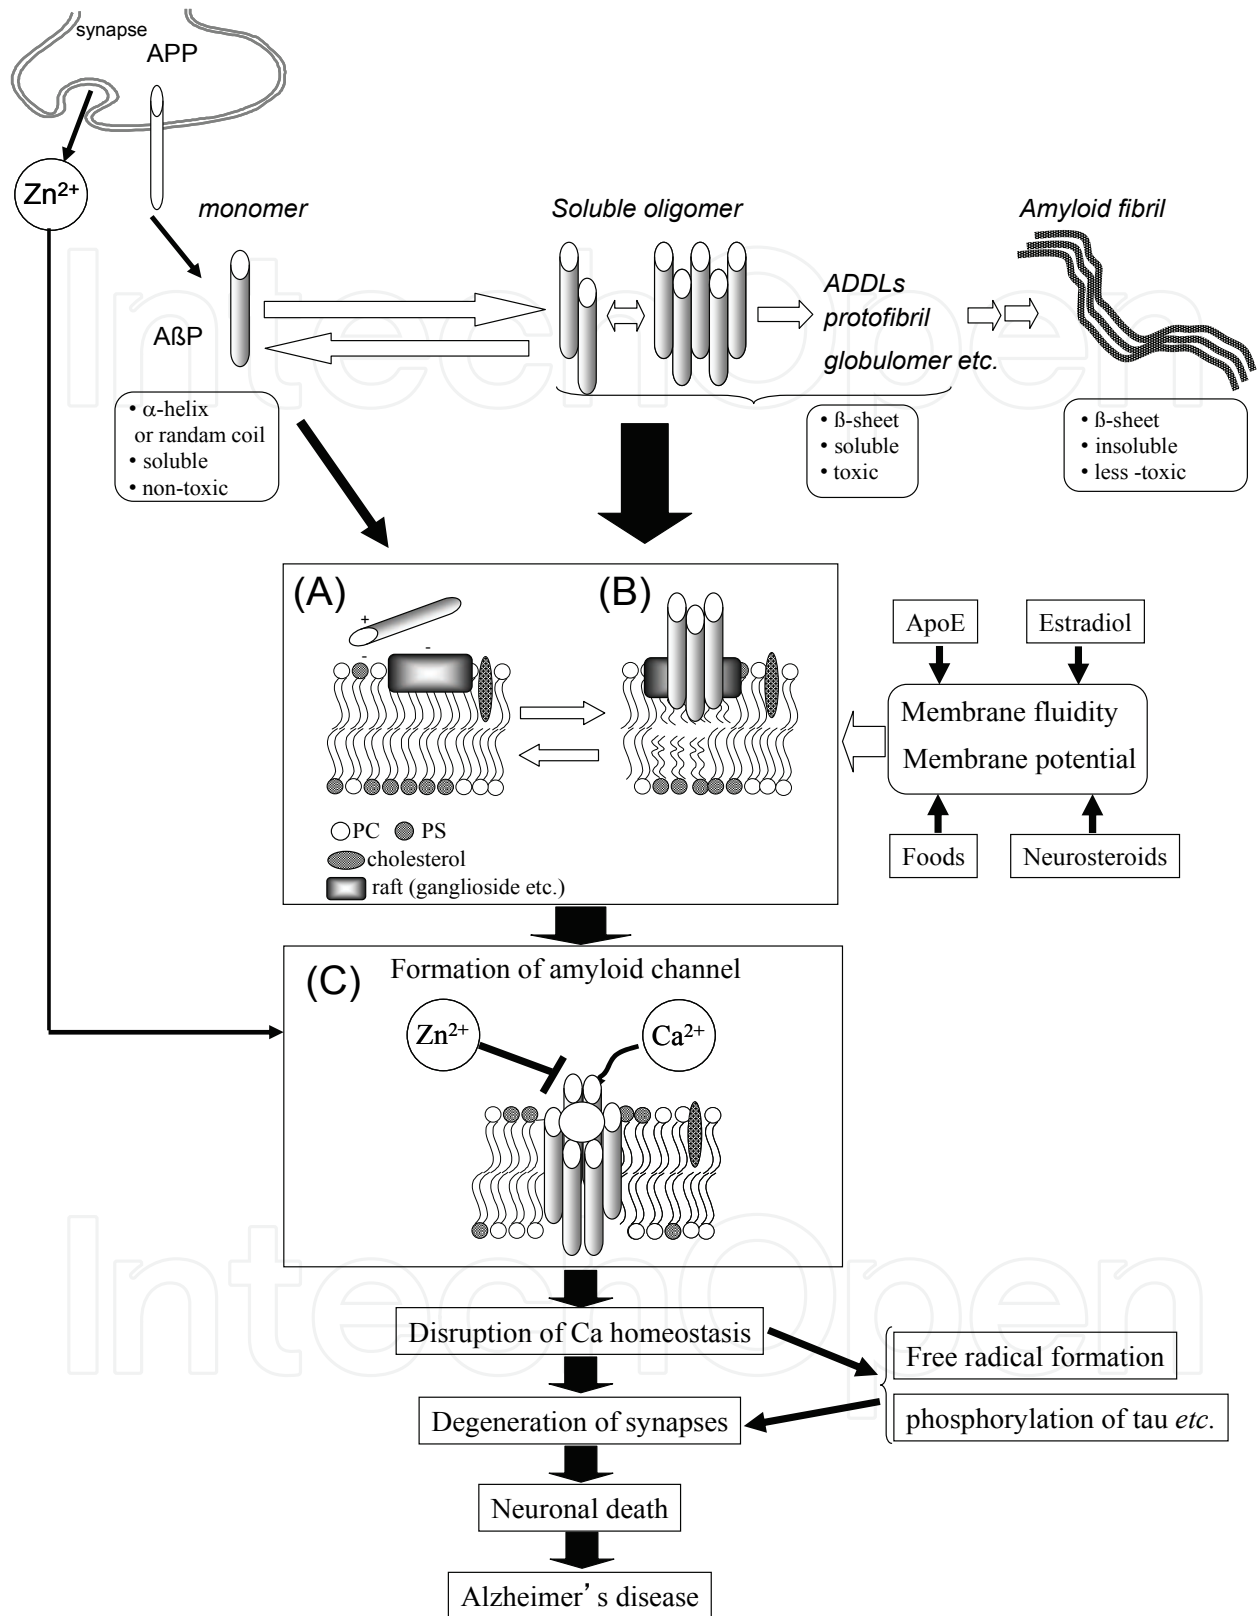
synapse

APP

$Zn^{2+}$

monomer

Soluble oligomer

Amyloid fibril

AßP

ADDLs
protofibril
globulomer etc.

• α-helix
or randam coil
• soluble
• non-toxic

• ß-sheet
• soluble
• toxic

• ß-sheet
• insoluble
• less -toxic

(A)

(B)

+

-

-

○PC ● PS
cholesterol
raft (ganglioside etc.)

ApoE

Estradiol

Membrane fluidity
Membrane potential

Foods

Neurosteroids

(C)

Formation of amyloid channel

$Zn^{2+}$

$Ca^{2+}$

Disruption of Ca homeostasis

Free radical formation

phosphorylation of tau *etc*.

Degeneration of synapses

Neuronal death

Alzheimer's disease